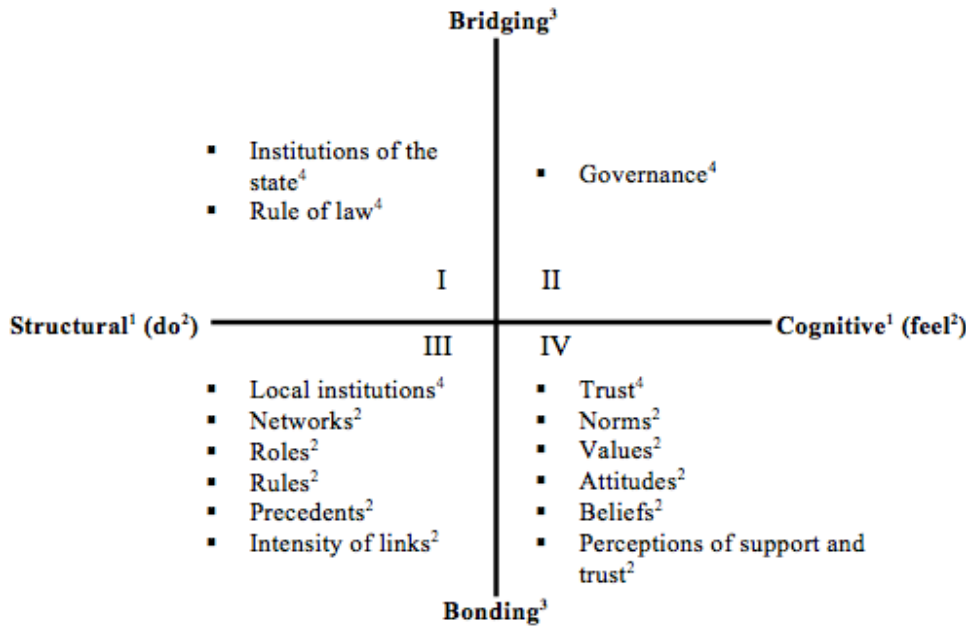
Bridging$^3$

- Institutions of the state$^4$
- Rule of law$^4$

- Governance$^4$

I

II

Structural$^1$ (do$^2$)

Cognitive$^1$ (feel$^2$)

III

IV

- Local institutions$^4$
- Networks$^2$
- Roles$^2$
- Rules$^2$
- Precedents$^2$
- Intensity of links$^2$

- Trust$^4$
- Norms$^2$
- Values$^2$
- Attitudes$^2$
- Beliefs$^2$
- Perceptions of support and trust$^2$

Bonding$^3$